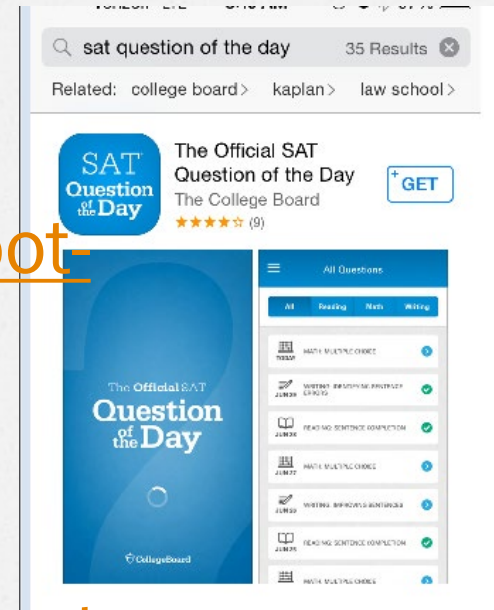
sat question of the day
35 Results

Related: college board > kaplan > law school >

SAT Question of the Day

The Official SAT Question of the Day
The College Board
★★★★☆ (9)

GET

oot-

The Official SAT Question of the Day

CollegeBoard

All Questions

All Reading Math Writing

TODAY MATH: MULTIPLE CHOICE
JUN 09 WRITING: IDENTIFYING SENTENCE ERRORS
JUN 08 READING: SENTENCE COMPLETION
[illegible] MATH: MULTIPLE CHOICE
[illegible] WRITING: IMPROVING SENTENCES
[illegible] READING: SENTENCE COMPLETION
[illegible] MATH: MULTIPLE CHOICE